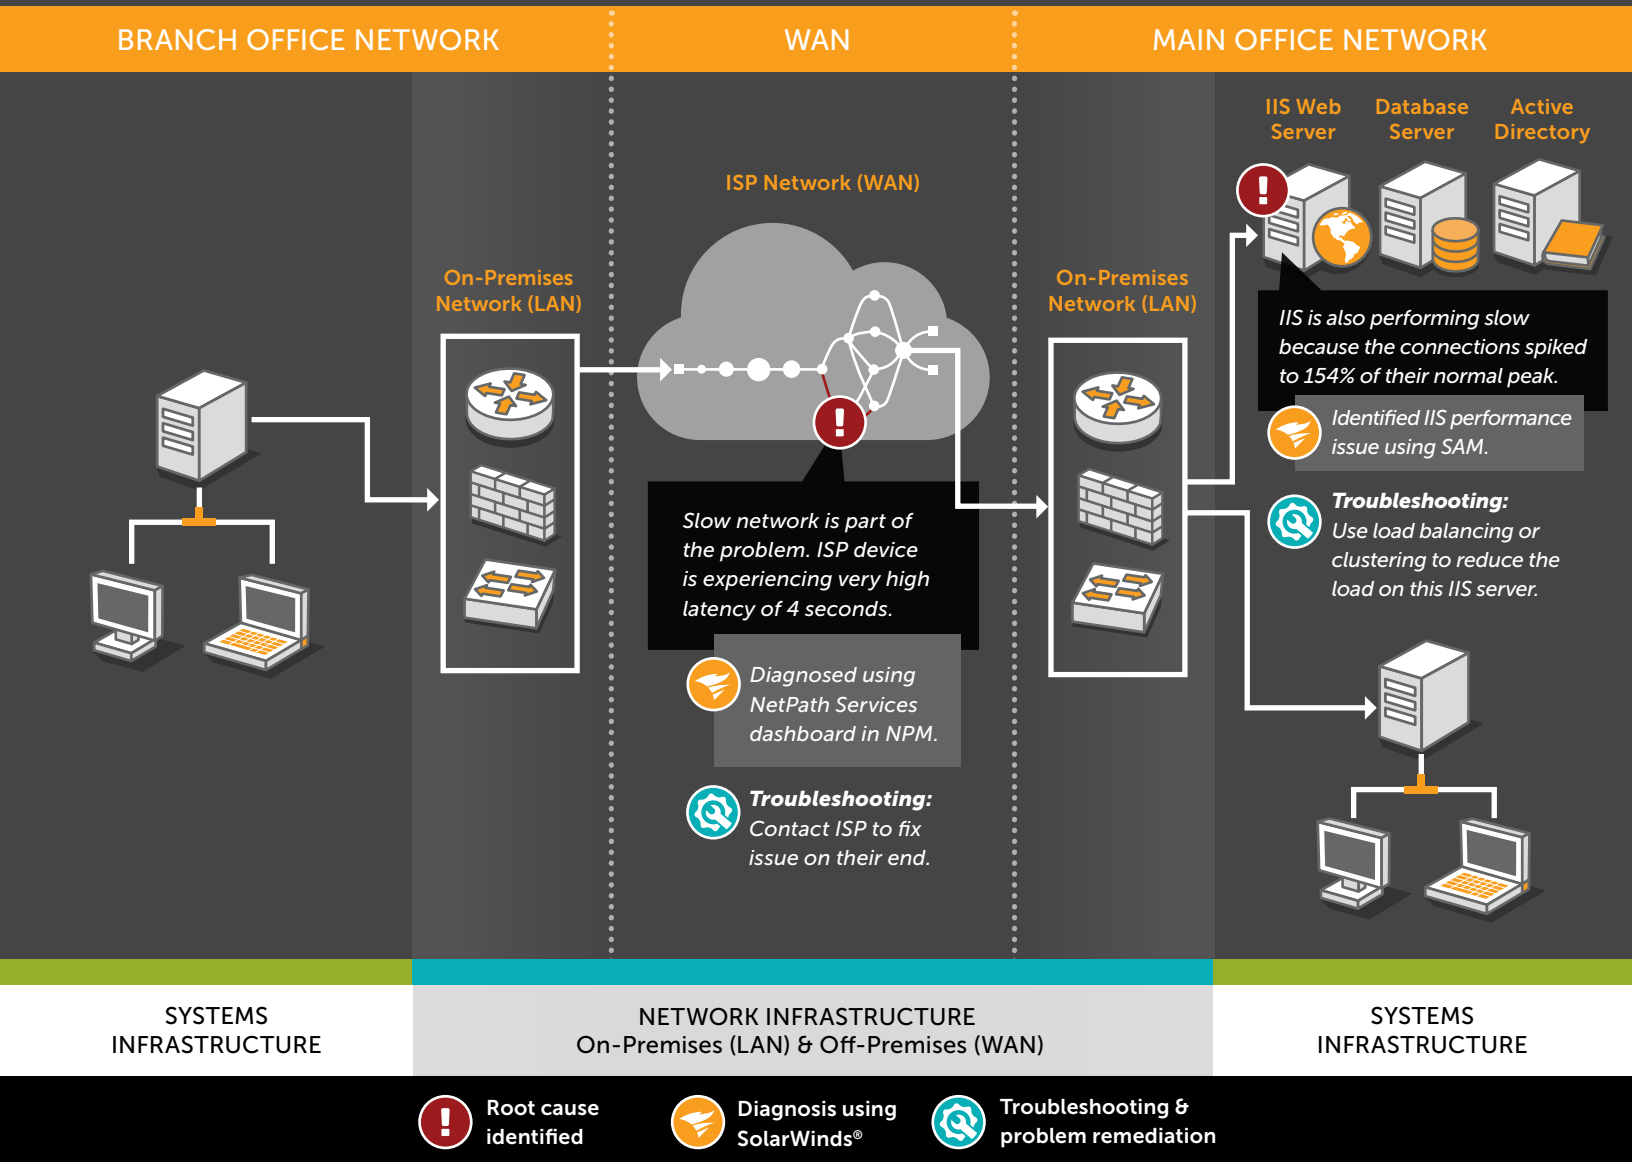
BRANCH OFFICE NETWORK

WAN

MAIN OFFICE NETWORK

IIS Web Server

Database Server

Active Directory

ISP Network (WAN)

On-Premises Network (LAN)

On-Premises Network (LAN)

IIS is also performing slow because the connections spiked to 154% of their normal peak.

Identified IIS performance issue using SAM.

Troubleshooting: Use load balancing or clustering to reduce the load on this IIS server.

Slow network is part of the problem. ISP device is experiencing very high latency of 4 seconds.

Diagnosed using NetPath Services dashboard in NPM.

Troubleshooting: Contact ISP to fix issue on their end.

SYSTEMS INFRASTRUCTURE

NETWORK INFRASTRUCTURE On-Premises (LAN) & Off-Premises (WAN)

SYSTEMS INFRASTRUCTURE

Root cause identified

Diagnosis using SolarWinds®

Troubleshooting & problem remediation